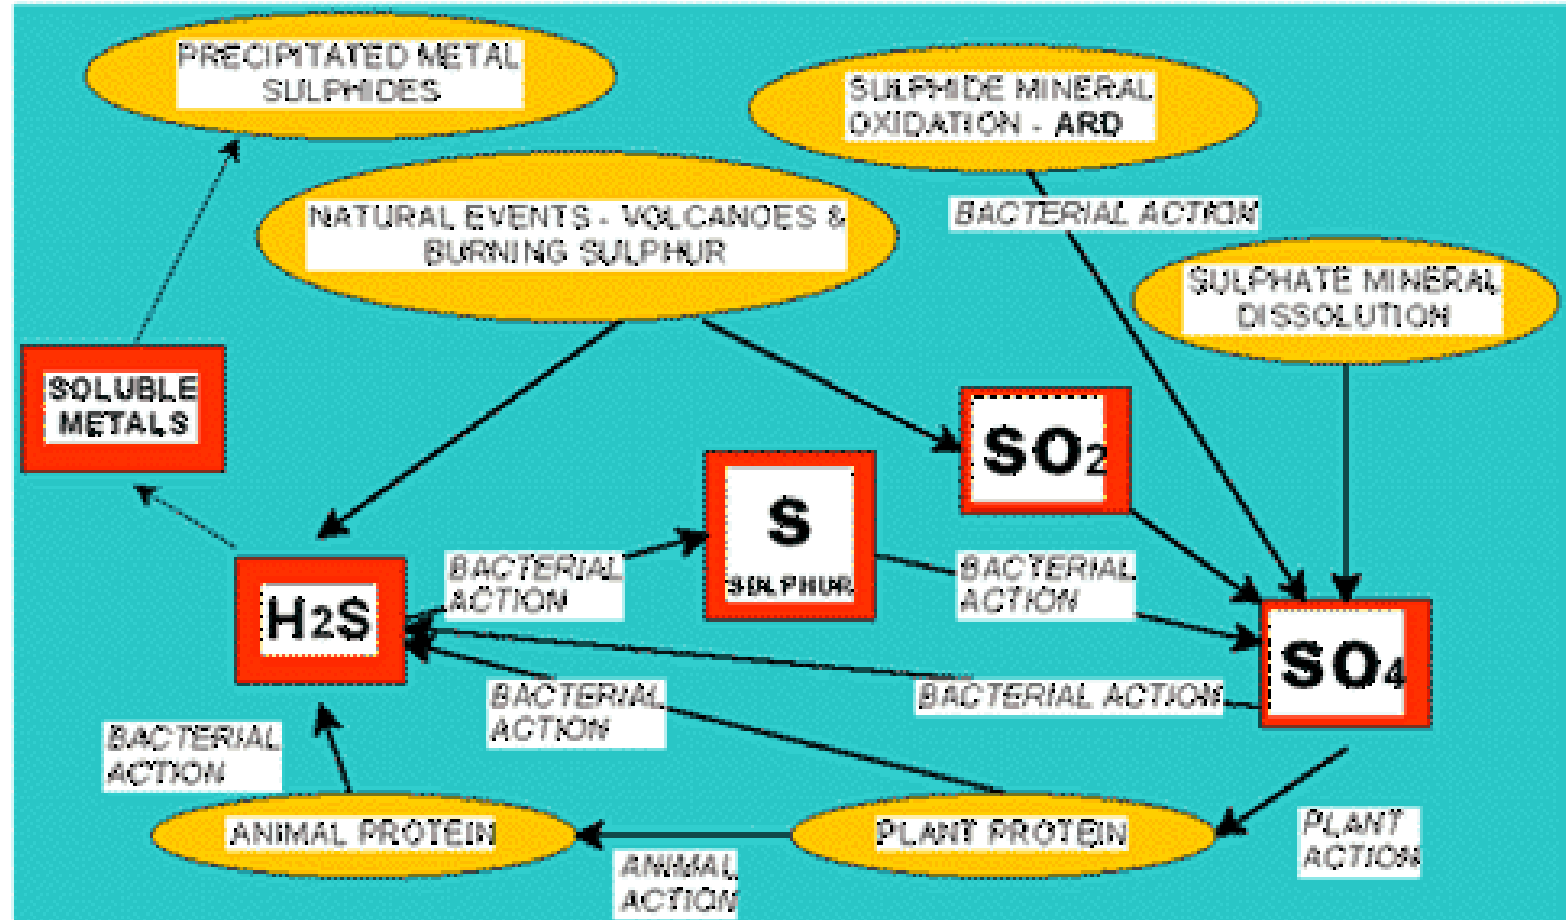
PRECIPITATED METAL SULPHIDES

SULPHIDE MINERAL OXIDATION - ARD

NATURAL EVENTS - VOLCANOES & BURNING SULPHUR

BACTERIAL ACTION

SULPHATE MINERAL DISSOLUTION

SOLUBLE METALS

$SO_2$

S
SULPHUR

$H_2S$

BACTERIAL ACTION

BACTERIAL ACTION

$SO_4$

BACTERIAL ACTION

BACTERIAL ACTION

BACTERIAL ACTION

ANIMAL PROTEIN

PLANT PROTEIN

PLANT ACTION

ANIMAL ACTION